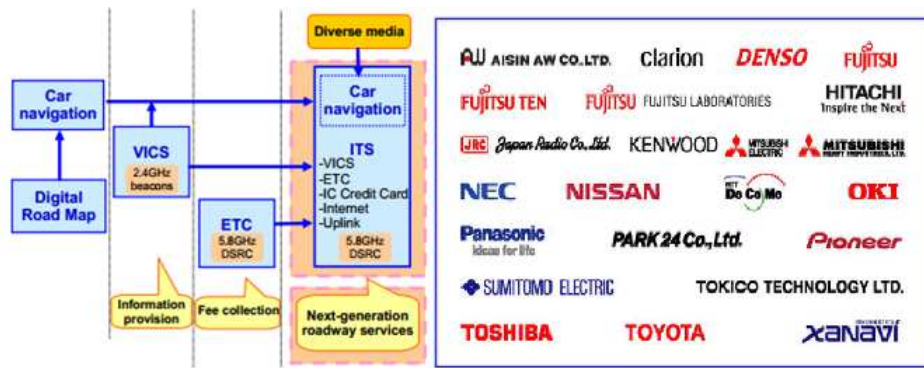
Diverse media

Car navigation

Car navigation

VICS
2.4GHz beacons

Digital Road Map

ETC
5.8GHz DSRC

ITS
-VICS
-ETC
-IC Credit Card
-Internet
-Uplink
5.8GHz DSRC

Information provision

Fee collection

Next-generation roadway services

AW AISIN AW CO.,LTD.
clarion
DENSO
FUJITSU
FUJITSU TEN
FUJITSU FUJITSU LABORATORIES
HITACHI Inspire the Next
JRC Japan Radio Co.,Ltd.
KENWOOD
MITSUBISHI ELECTRIC
MITSUBISHI HEAVY INDUSTRIES, LTD.
NEC
NISSAN
NTT DoCoMo
OKI
Panasonic ideas for life
PARK 24 Co.,Ltd.
Pioneer
SUMITOMO ELECTRIC
TOKICO TECHNOLOGY LTD.
TOSHIBA
TOYOTA
xanavi